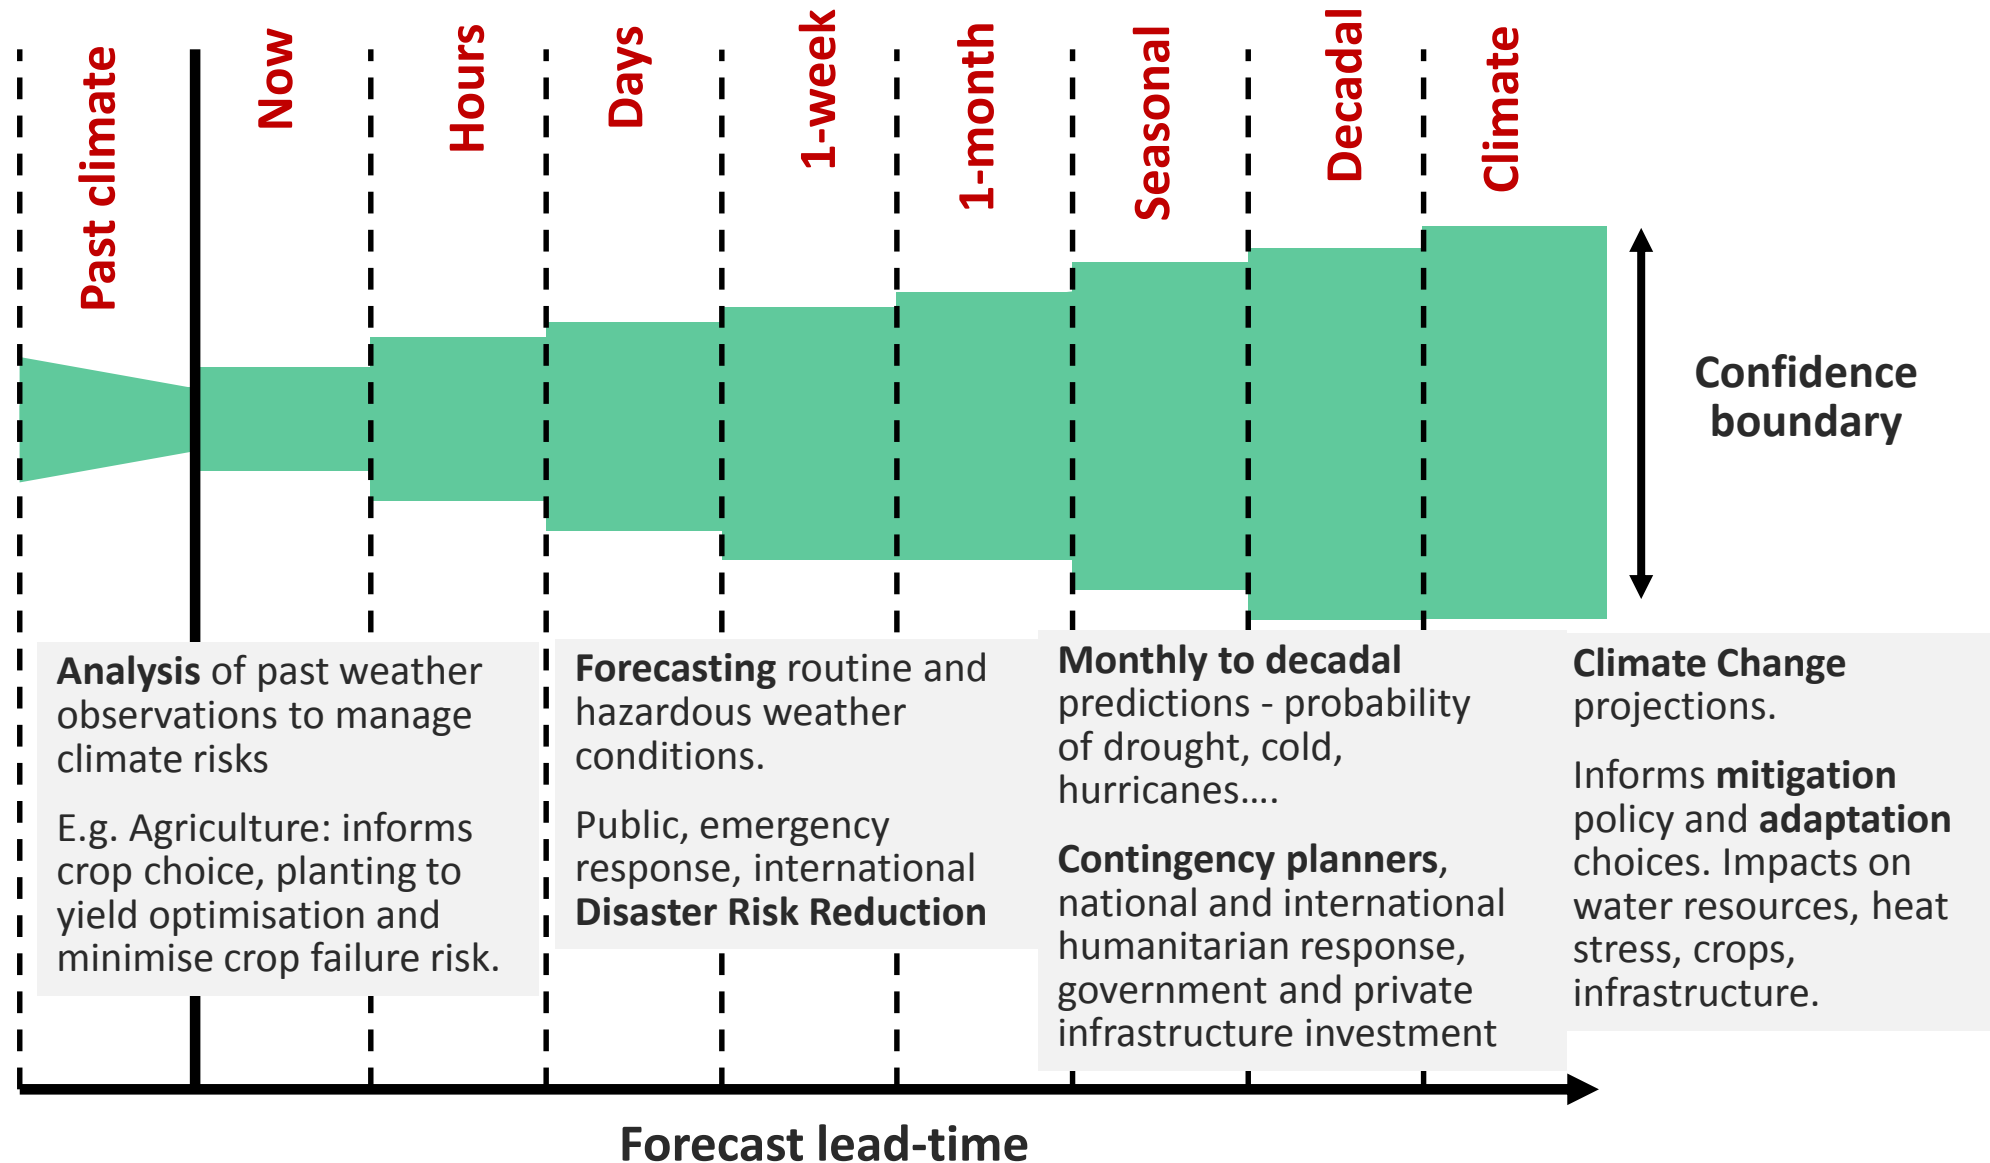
Past climate

Now

Hours

Days

1-week

1-month

Seasonal

Decadal

Climate

Confidence boundary

Analysis of past weather observations to manage climate risks

E.g. Agriculture: informs crop choice, planting to yield optimisation and minimise crop failure risk.

Forecasting routine and hazardous weather conditions.

Public, emergency response, international Disaster Risk Reduction

Monthly to decadal predictions - probability of drought, cold, hurricanes….

Contingency planners, national and international humanitarian response, government and private infrastructure investment

Climate Change projections.

Informs mitigation policy and adaptation choices. Impacts on water resources, heat stress, crops, infrastructure.

Forecast lead-time